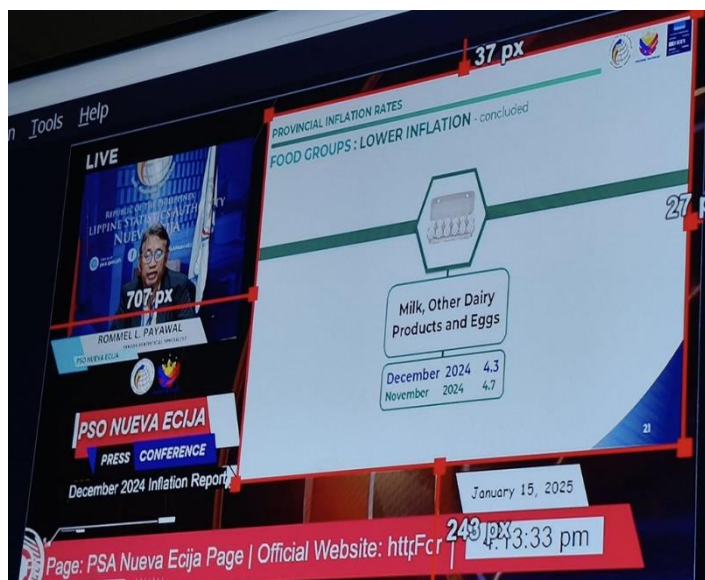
n Tools Help

37 px

LIVE

REPUBLIC OF THE PHILIPPINES
LIPPINE STATISTICS AUTHORITY
NUEVA ECIJA

707 px

ROMMEL L. PAYAWAL
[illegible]
PSO NUEVA ECIJA

PROVINCIAL INFLATION RATES
FOOD GROUPS : LOWER INFLATION - concluded

27 px

Milk, Other Dairy Products and Eggs

| December 2024 | 4.3 |
|---|---|
| November 2024 | 4.7 |

21

PSO NUEVA ECIJA
PRESS CONFERENCE
December 2024 Inflation Report

January 15, 2025

243 px

Page: PSA Nueva Ecija Page | Official Website: httFcr

4:13:33 pm